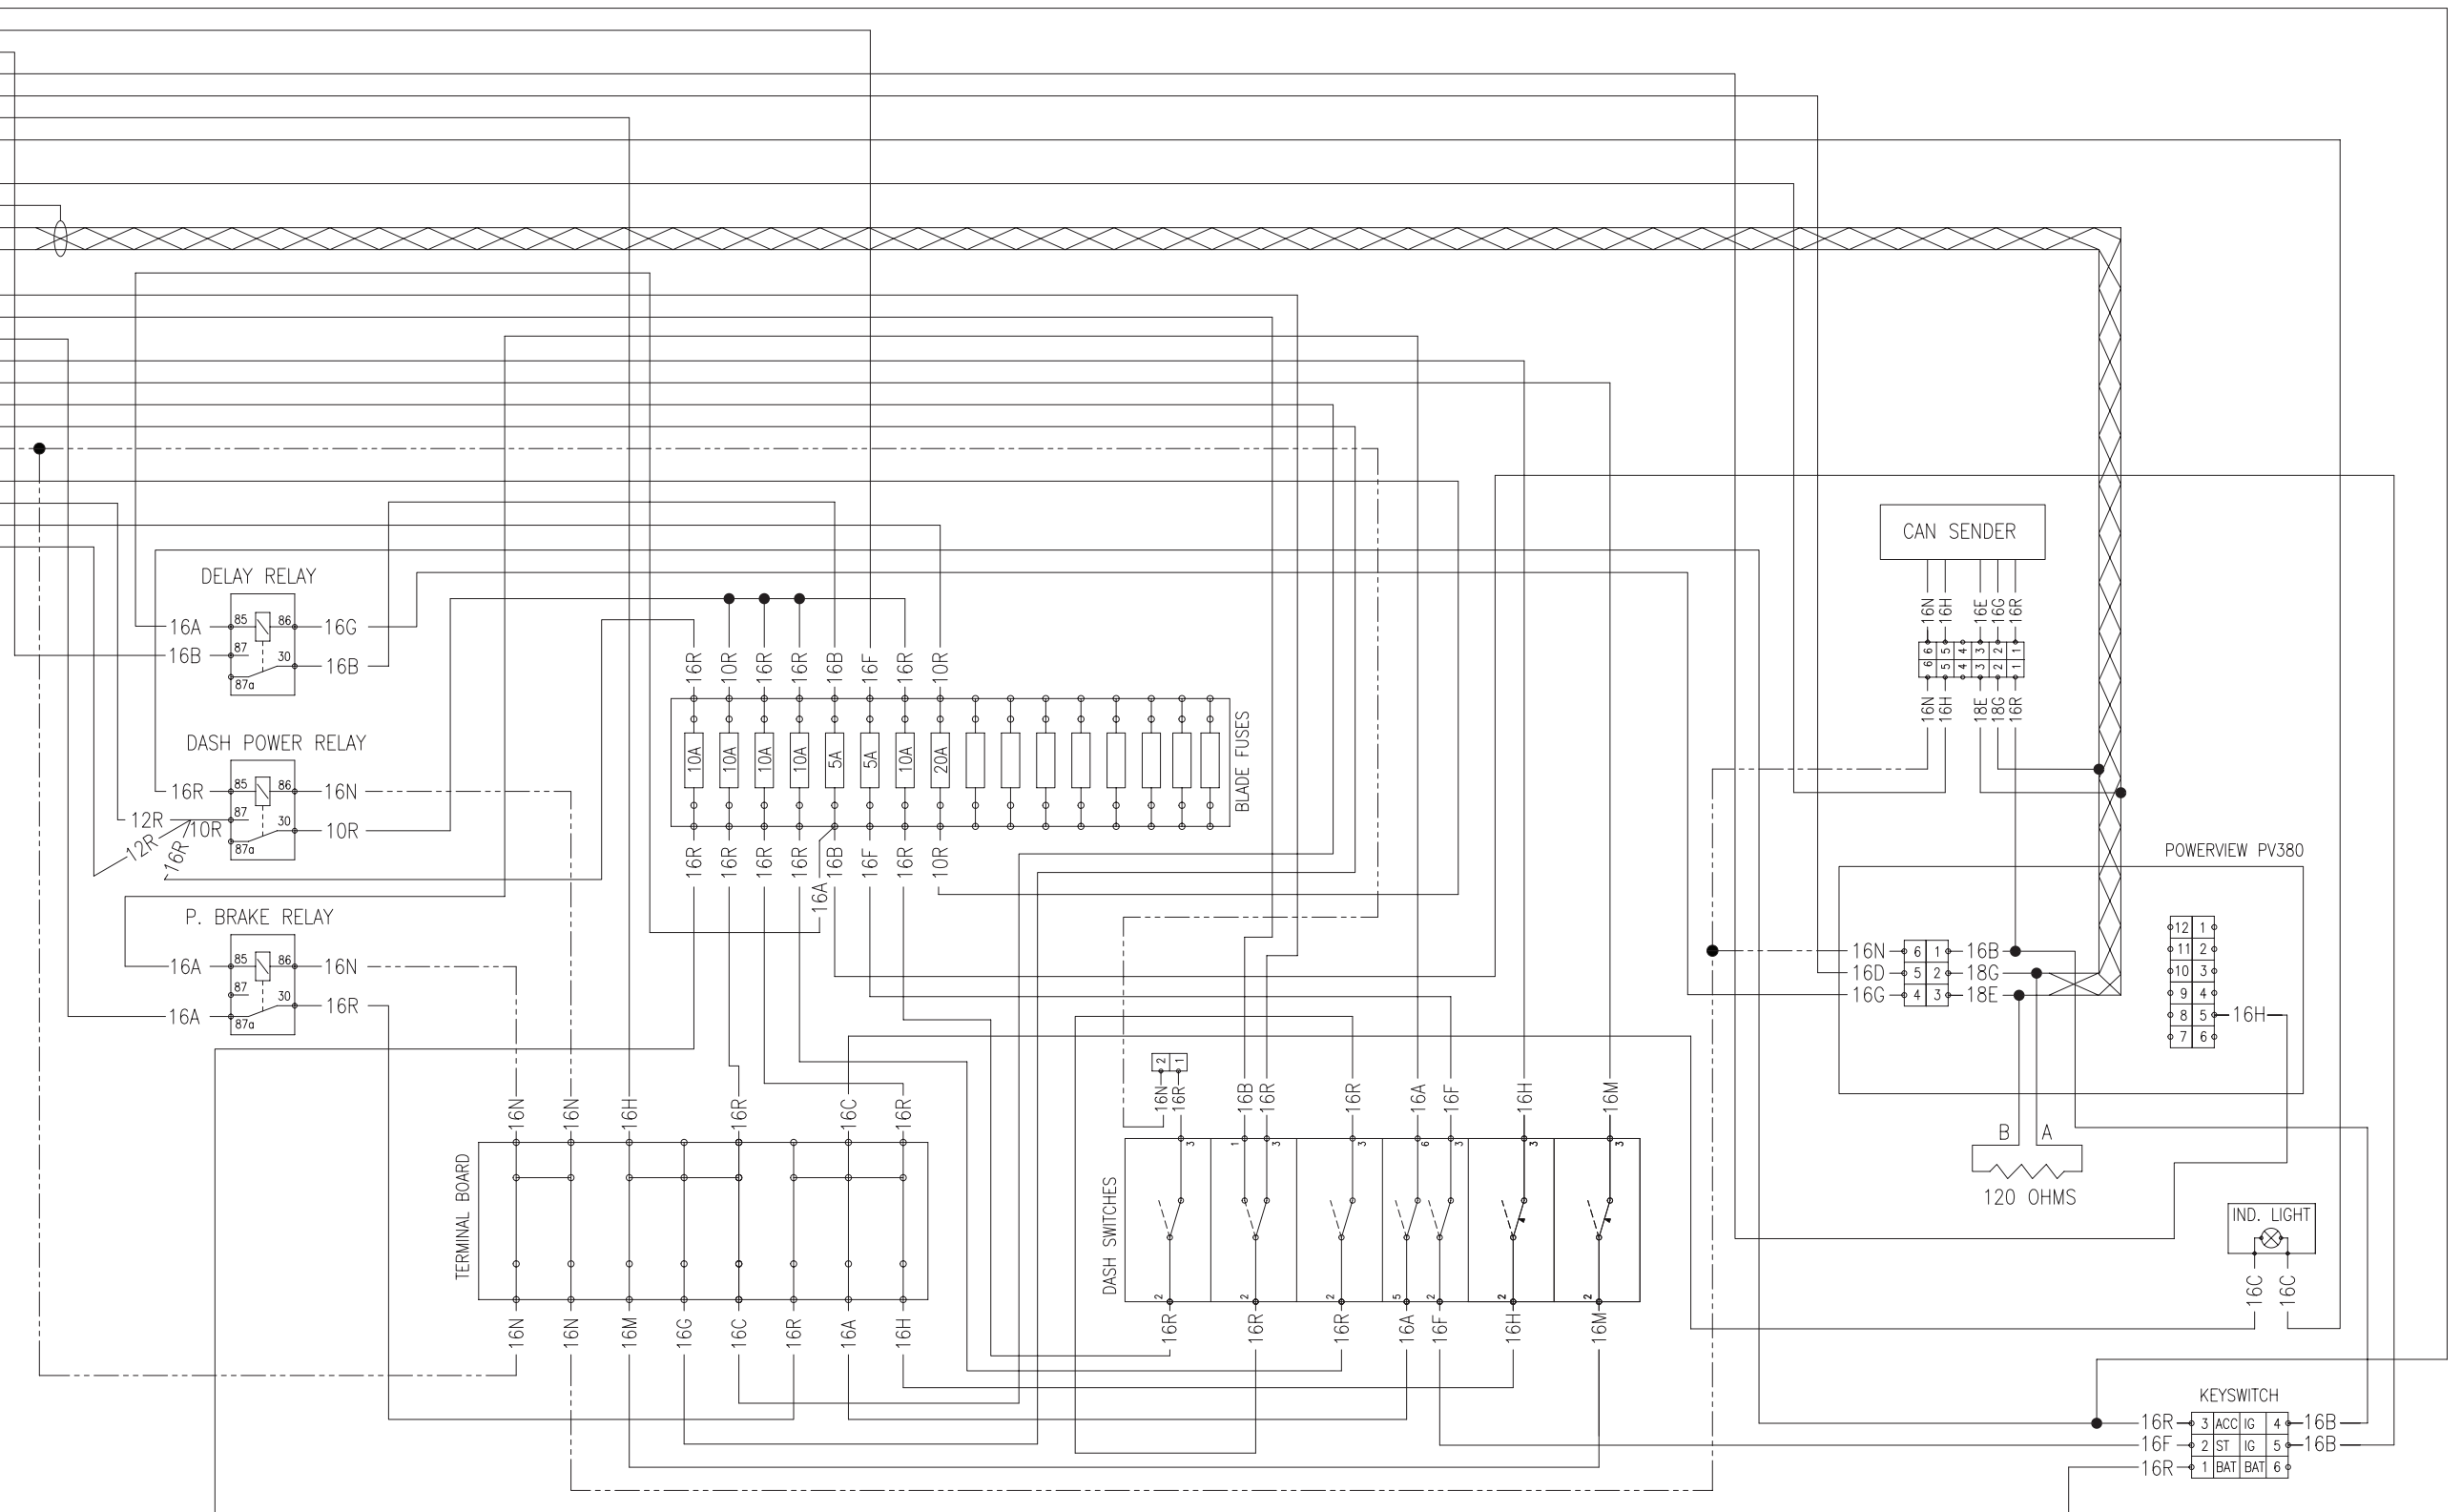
DELAY RELAY
16A 85 86 16G
16B 87 30 16B
87a

DASH POWER RELAY
16R 85 86 16N
12R 87 10R 30 10R
12R 16R 87a

P. BRAKE RELAY
16A 85 86 16N
16A 87 30 16R
87a

16R 10R 16R 16R 16B 16F 16R 10R
10A 10A 10A 10A 5A 5A 10A 20A
BLADE FUSES
16R 16R 16R 16R 16B 16F 16R 10R
16A

TERMINAL BOARD
16N 16N 16H 16R 16C 16R
16N 16N 16M 16G 16C 16R 16A 16H

DASH SWITCHES
2 1
16N 16R 16B 16R 16R 16A 16F 16H 16M
3 1 3 3 6 3 3 3
2 2 2 5 2 2 2
16R 16R 16R 16A 16F 16H 16M

CAN SENDER
16N 16H 16E 16G 16R
6 6 5 5 4 4 3 3 2 2 1 1
16N 16H 18E 18G 16R

POWERVIEW PV380
16N 6 1 16B
16D 5 2 18G
16G 4 3 18E
12 1
11 2
10 3
9 4
8 5 16H
7 6

B A
120 OHMS

IND. LIGHT
16C 16C

KEYSWITCH
16R 3 ACC IG 4 16B
16F 2 ST IG 5 16B
16R 1 BAT BAT 6